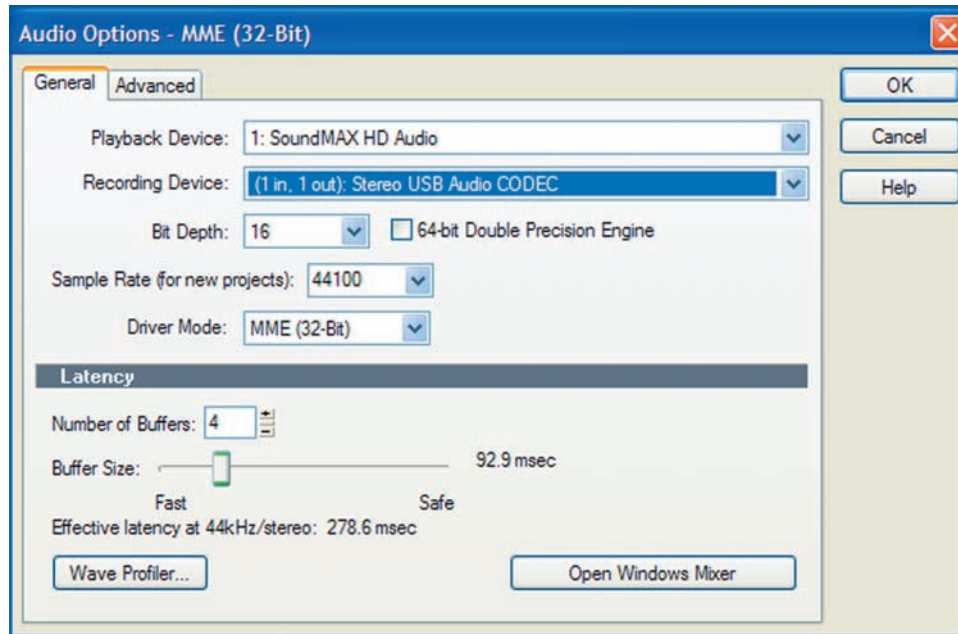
Audio Options - MME (32-Bit)

General | Advanced

OK

Cancel

Help

Playback Device: 1: SoundMAX HD Audio

Recording Device: (1 in, 1 out): Stereo USB Audio CODEC

Bit Depth: 16

64-bit Double Precision Engine

Sample Rate (for new projects): 44100

Driver Mode: MME (32-Bit)

Latency

Number of Buffers: 4

Buffer Size:

92.9 msec

Fast

Safe

Effective latency at 44kHz/stereo: 278.6 msec

Wave Profiler...

Open Windows Mixer